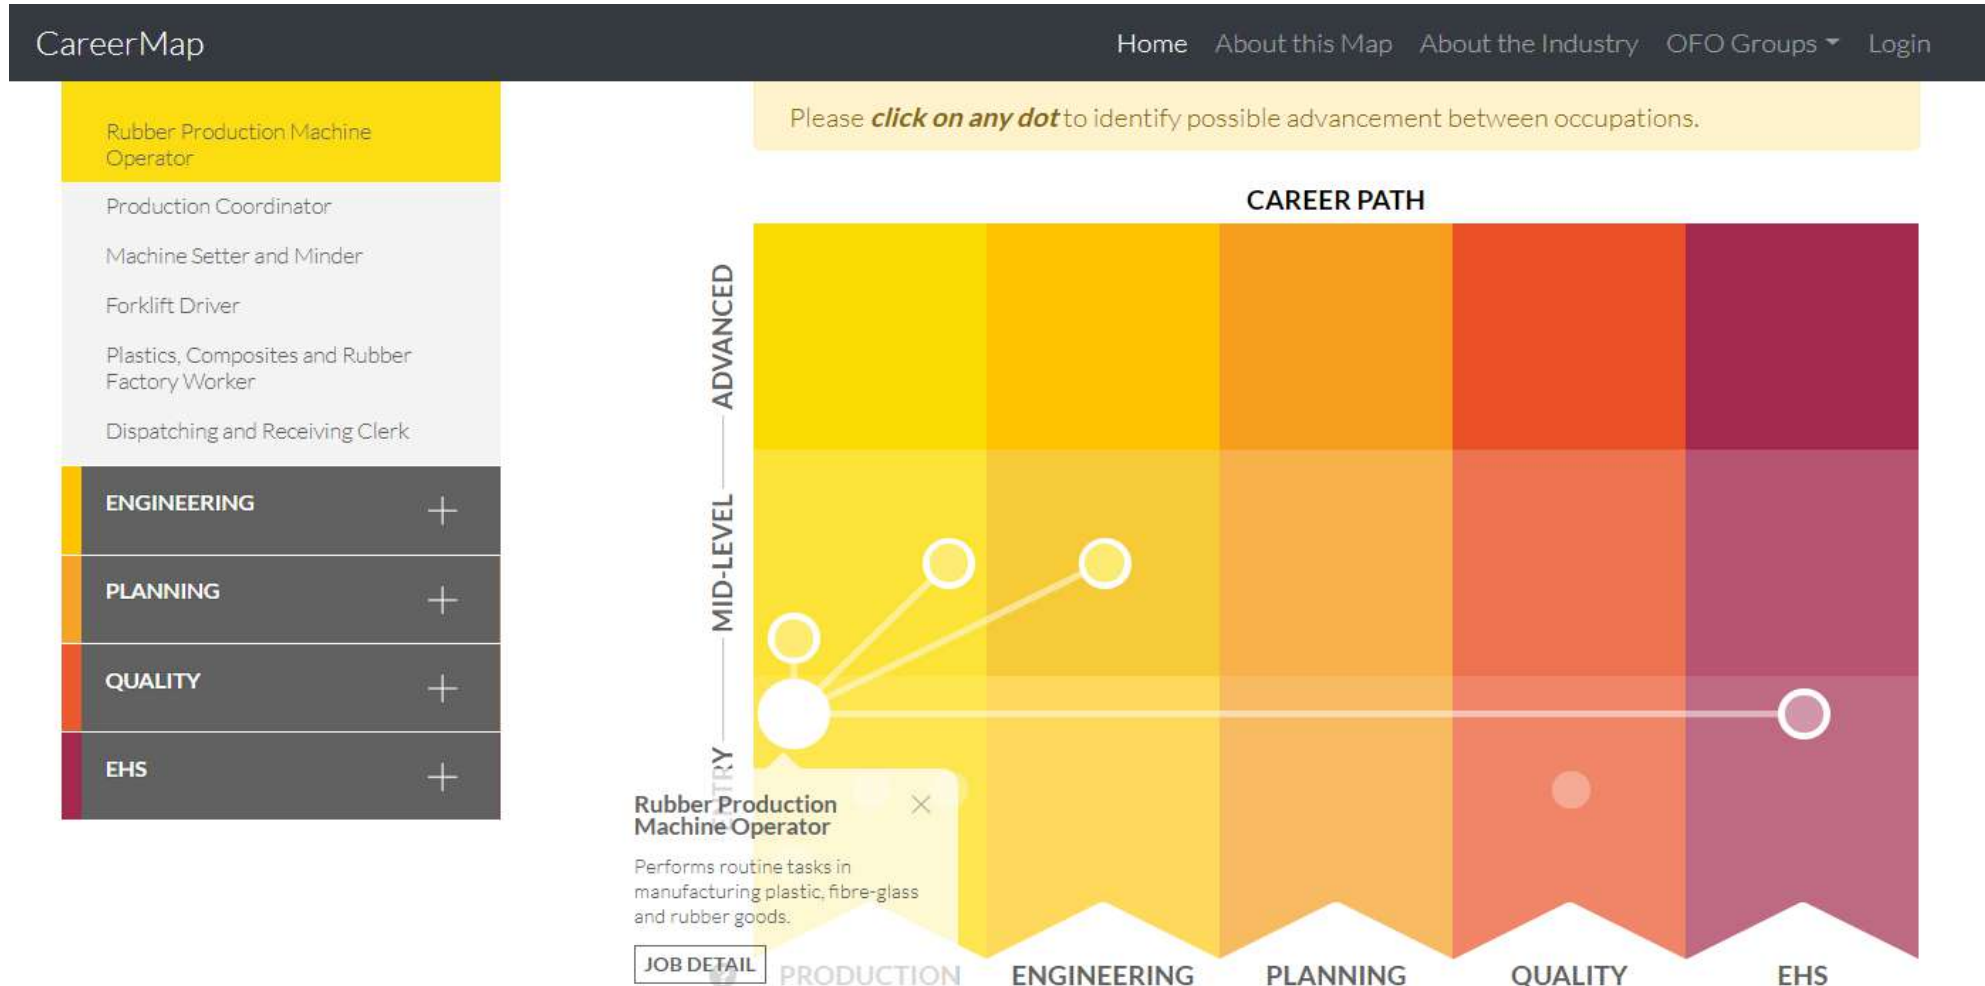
CareerMap

Home About this Map About the Industry OFO Groups Login

Rubber Production Machine Operator

Production Coordinator

Machine Setter and Minder

Forklift Driver

Plastics, Composites and Rubber Factory Worker

Dispatching and Receiving Clerk

ENGINEERING +

PLANNING +

QUALITY +

EHS +

Please ***click on any dot*** to identify possible advancement between occupations.

CAREER PATH

ADVANCED

MID-LEVEL

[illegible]TRY

Rubber Production Machine Operator

Performs routine tasks in manufacturing plastic, fibre-glass and rubber goods.

JOB DETAIL

PRODUCTION ENGINEERING PLANNING QUALITY EHS